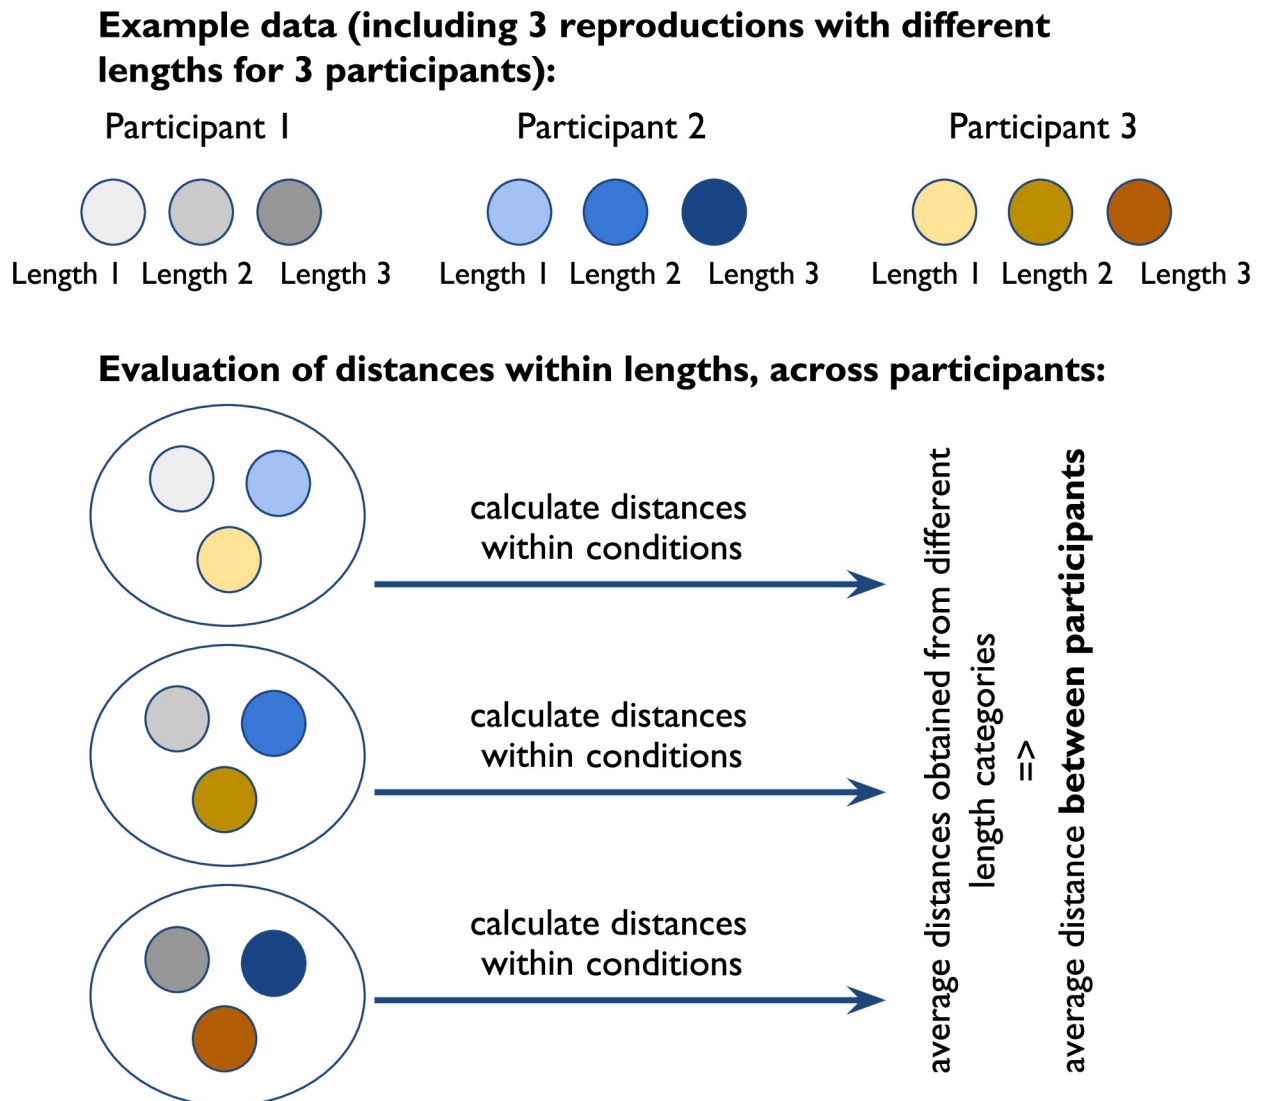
Example data (including 3 reproductions with different lengths for 3 participants):

Participant 1

Length 1 Length 2 Length 3

Participant 2

Length 1 Length 2 Length 3

Participant 3

Length 1 Length 2 Length 3

Evaluation of distances within lengths, across participants:

calculate distances within conditions

calculate distances within conditions

calculate distances within conditions

average distances obtained from different length categories

=>

average distance between participants